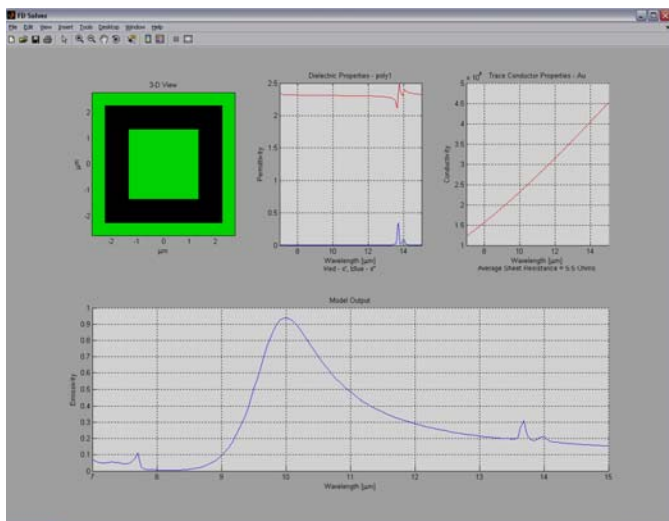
FD Solver

File Edit View Insert Tools Desktop Window Help

3-D View

μm

μm

2
1
0
-1
-2

-2 -1 0 1 2

Dielectric Properties - poly1

Permittivity

2.5
2
1.5
1
0.5
0

10 12 14

Wavelength [μm]
Red - ε', Blue - ε''

$\times 10^6$ Trace Conductor Properties - Au

Conductivity

5
4.5
4
3.5
3
2.5
2
1.5
1

8 10 12 14

Wavelength [μm]
Average Sheet Resistance = 5.5 Ohms

Model Output

Emissivity

1
0.9
0.8
0.7
0.6
0.5
0.4
0.3
0.2
0.1
0

7 8 9 10 11 12 13 14 15

Wavelength [μm]